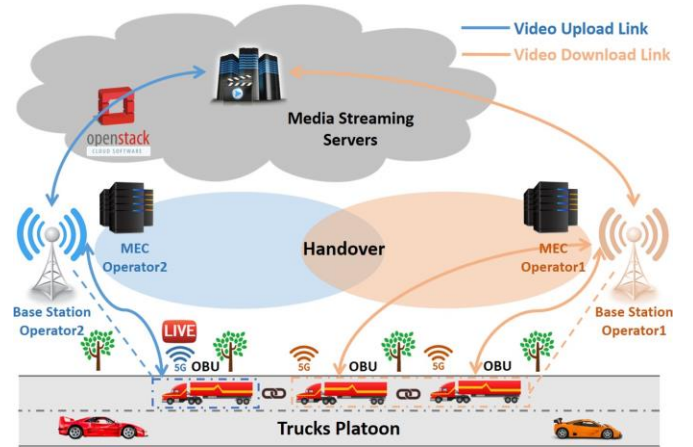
Video Upload Link
Video Download Link
openstack
CLOUD SOFTWARE
Media Streaming Servers
MEC Operator2
Handover
MEC Operator1
Base Station Operator2
Base Station Operator1
LIVE
5G
OBU
5G
OBU
5G
OBU
Trucks Platoon